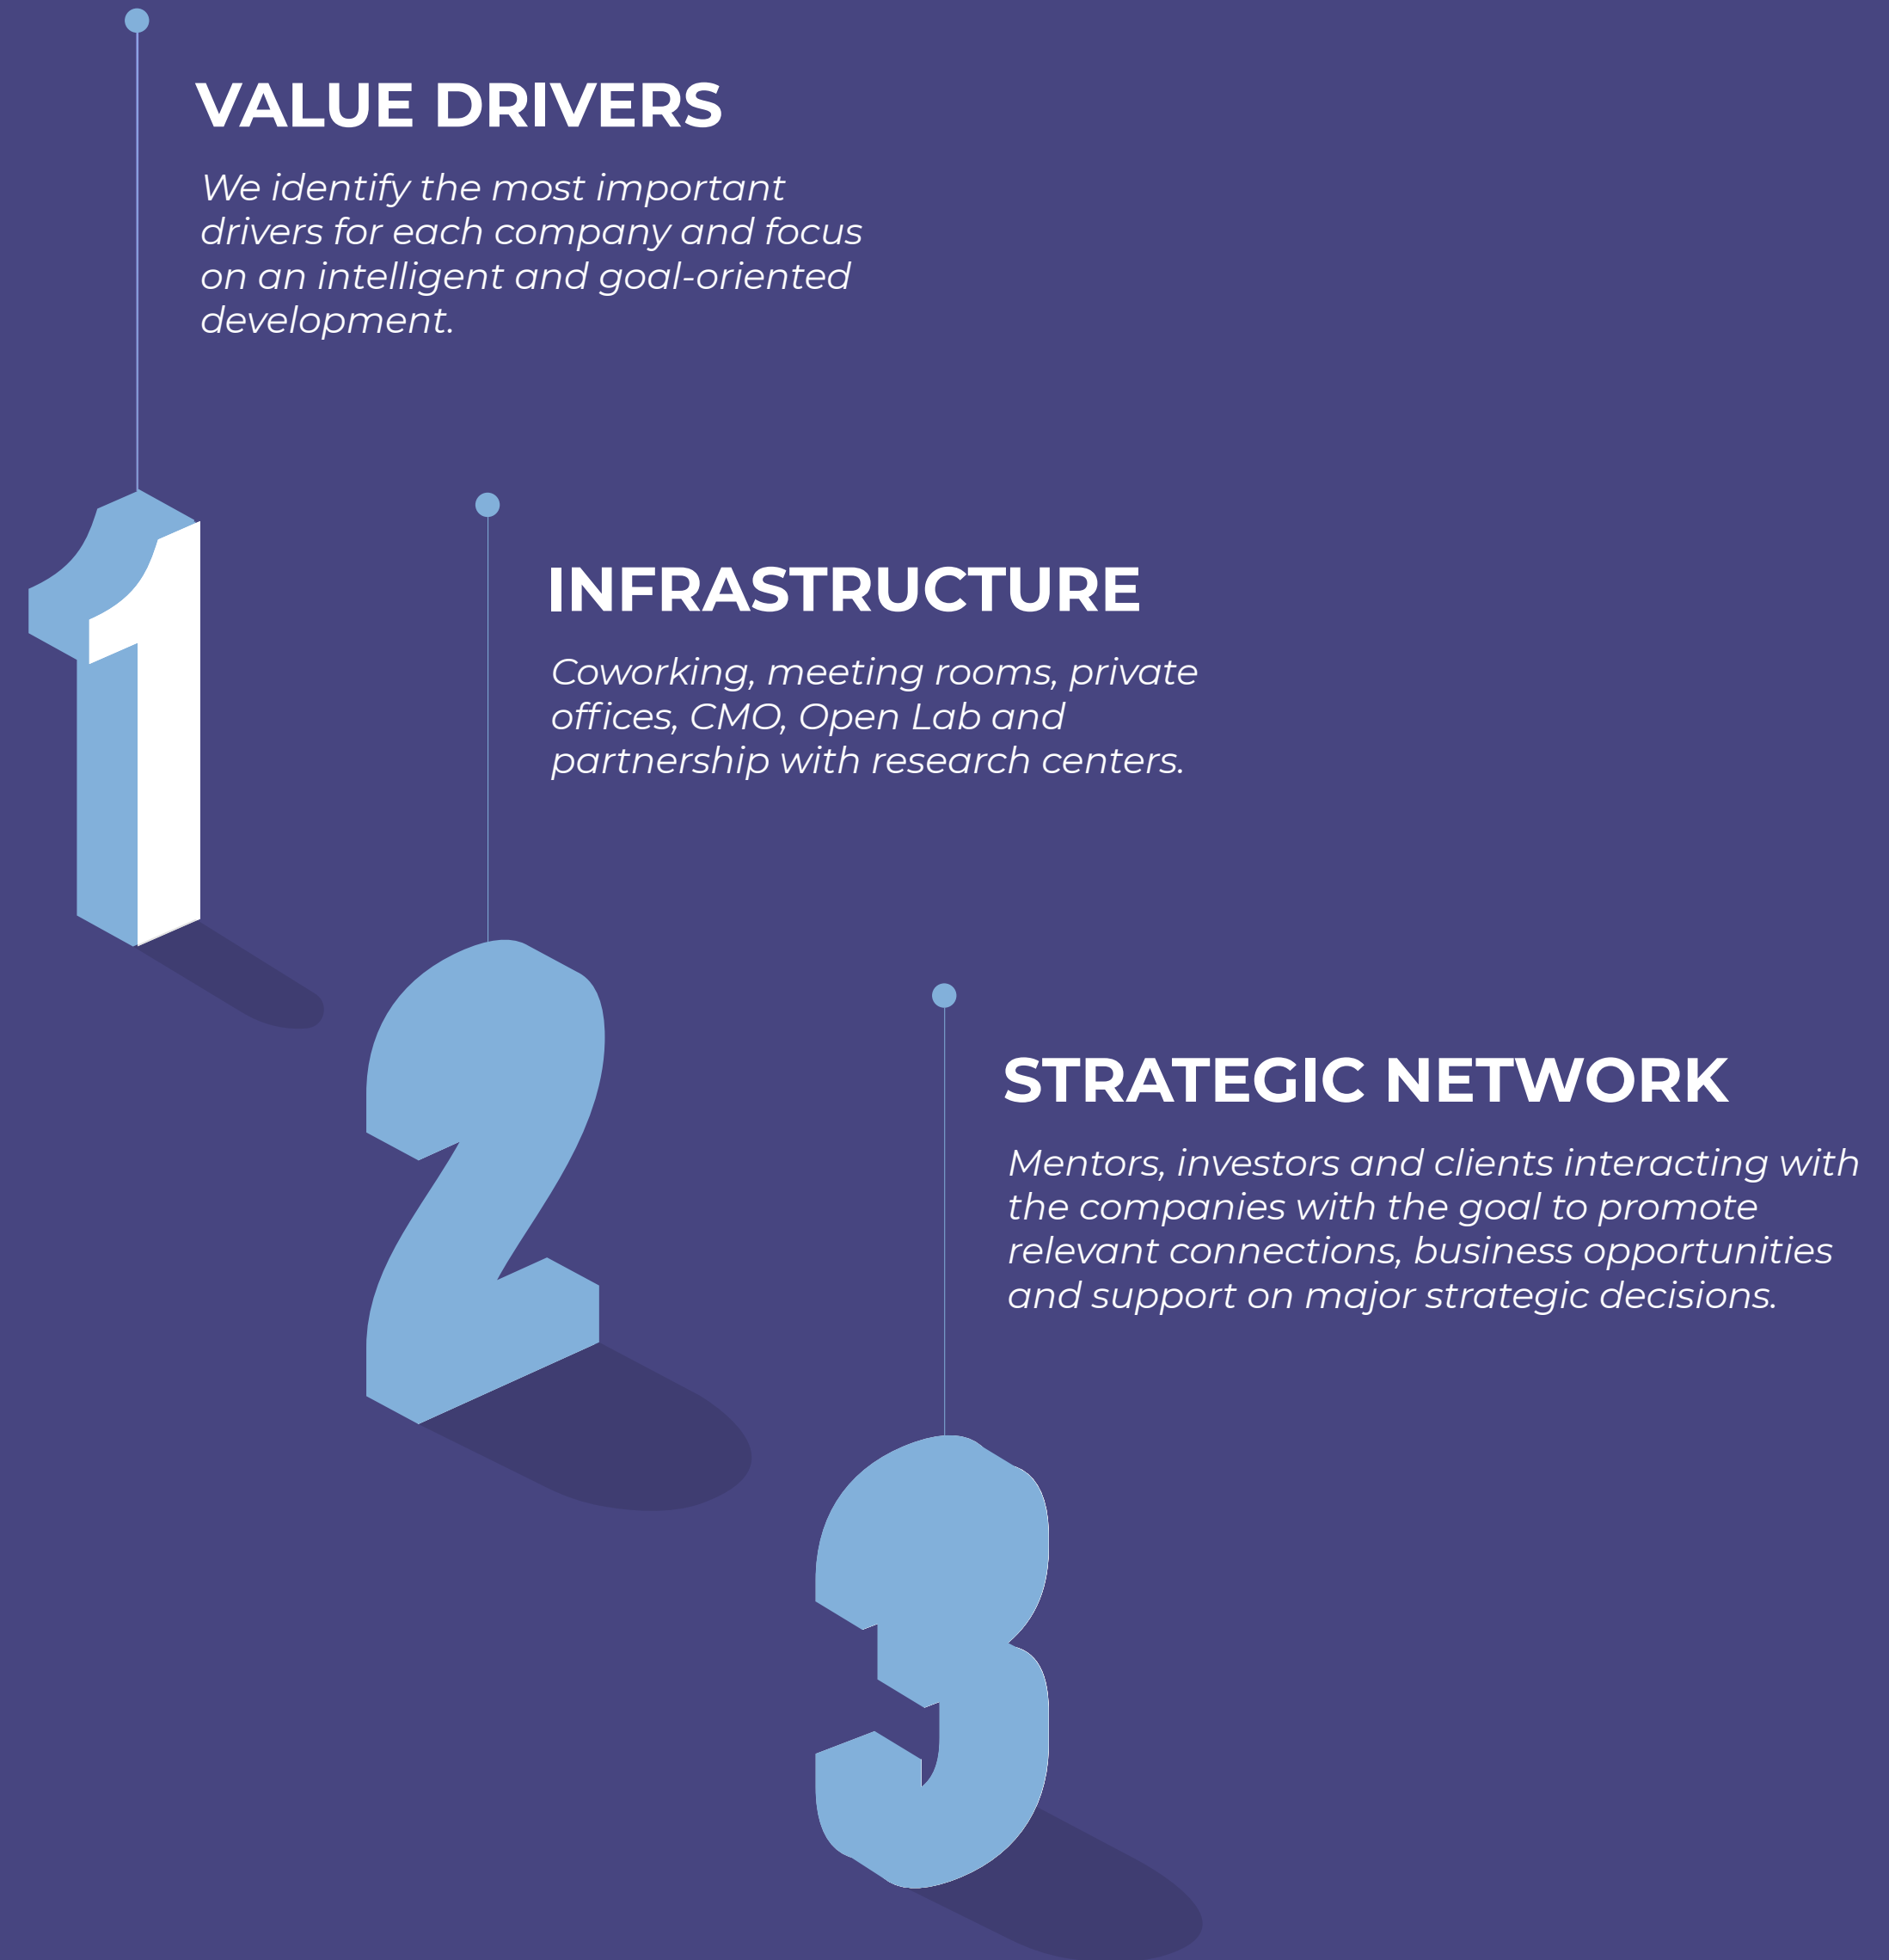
VALUE DRIVERS

We identify the most important drivers for each company and focus on an intelligent and goal-oriented development.

1

INFRASTRUCTURE

Coworking, meeting rooms, private offices, CMO, Open Lab and partnership with research centers.

2

STRATEGIC NETWORK

Mentors, investors and clients interacting with the companies with the goal to promote relevant connections, business opportunities and support on major strategic decisions.

3